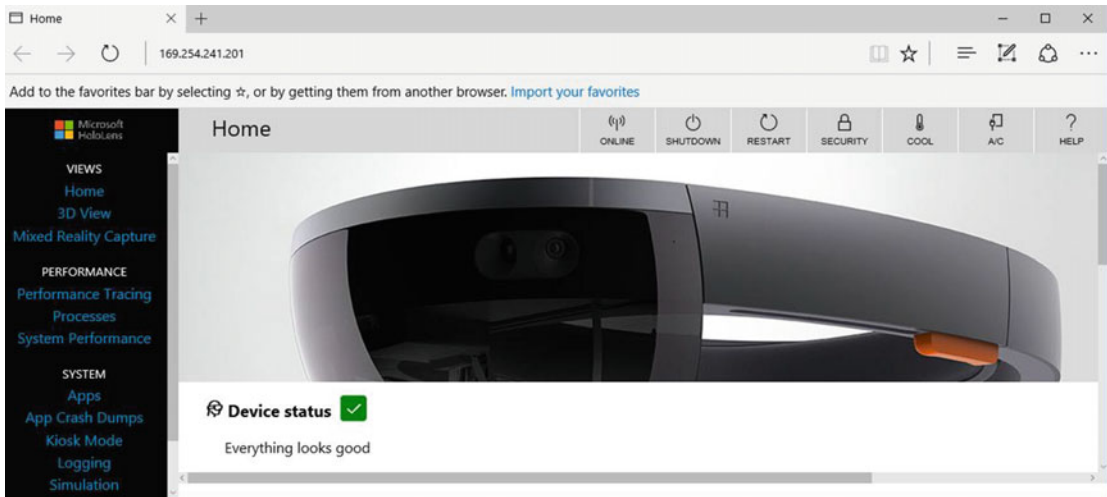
Home

169.254.241.201

Add to the favorites bar by selecting ☆, or by getting them from another browser. Import your favorites

Microsoft HoloLens

VIEWS
Home
3D View
Mixed Reality Capture

PERFORMANCE
Performance Tracing
Processes
System Performance

SYSTEM
Apps
App Crash Dumps
Kiosk Mode
Logging
Simulation

Home

ONLINE
SHUTDOWN
RESTART
SECURITY
COOL
A/C
HELP

Device status

Everything looks good